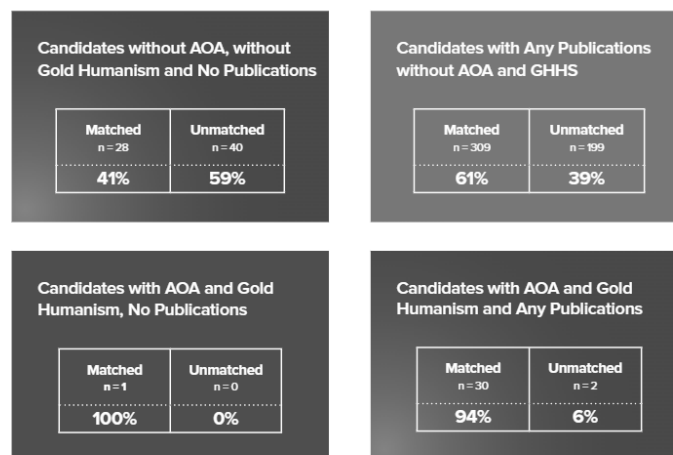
Candidates without AOA, without Gold Humanism and No Publications

| Matched n = 28 | Unmatched n = 40 |
|---|---|
| 41% | 59% |

Candidates with Any Publications without AOA and GHHS

| Matched n = 309 | Unmatched n = 199 |
|---|---|
| 61% | 39% |

Candidates with AOA and Gold Humanism, No Publications

| Matched n = 1 | Unmatched n = 0 |
|---|---|
| 100% | 0% |

Candidates with AOA and Gold Humanism and Any Publications

| Matched n = 30 | Unmatched n = 2 |
|---|---|
| 94% | 6% |